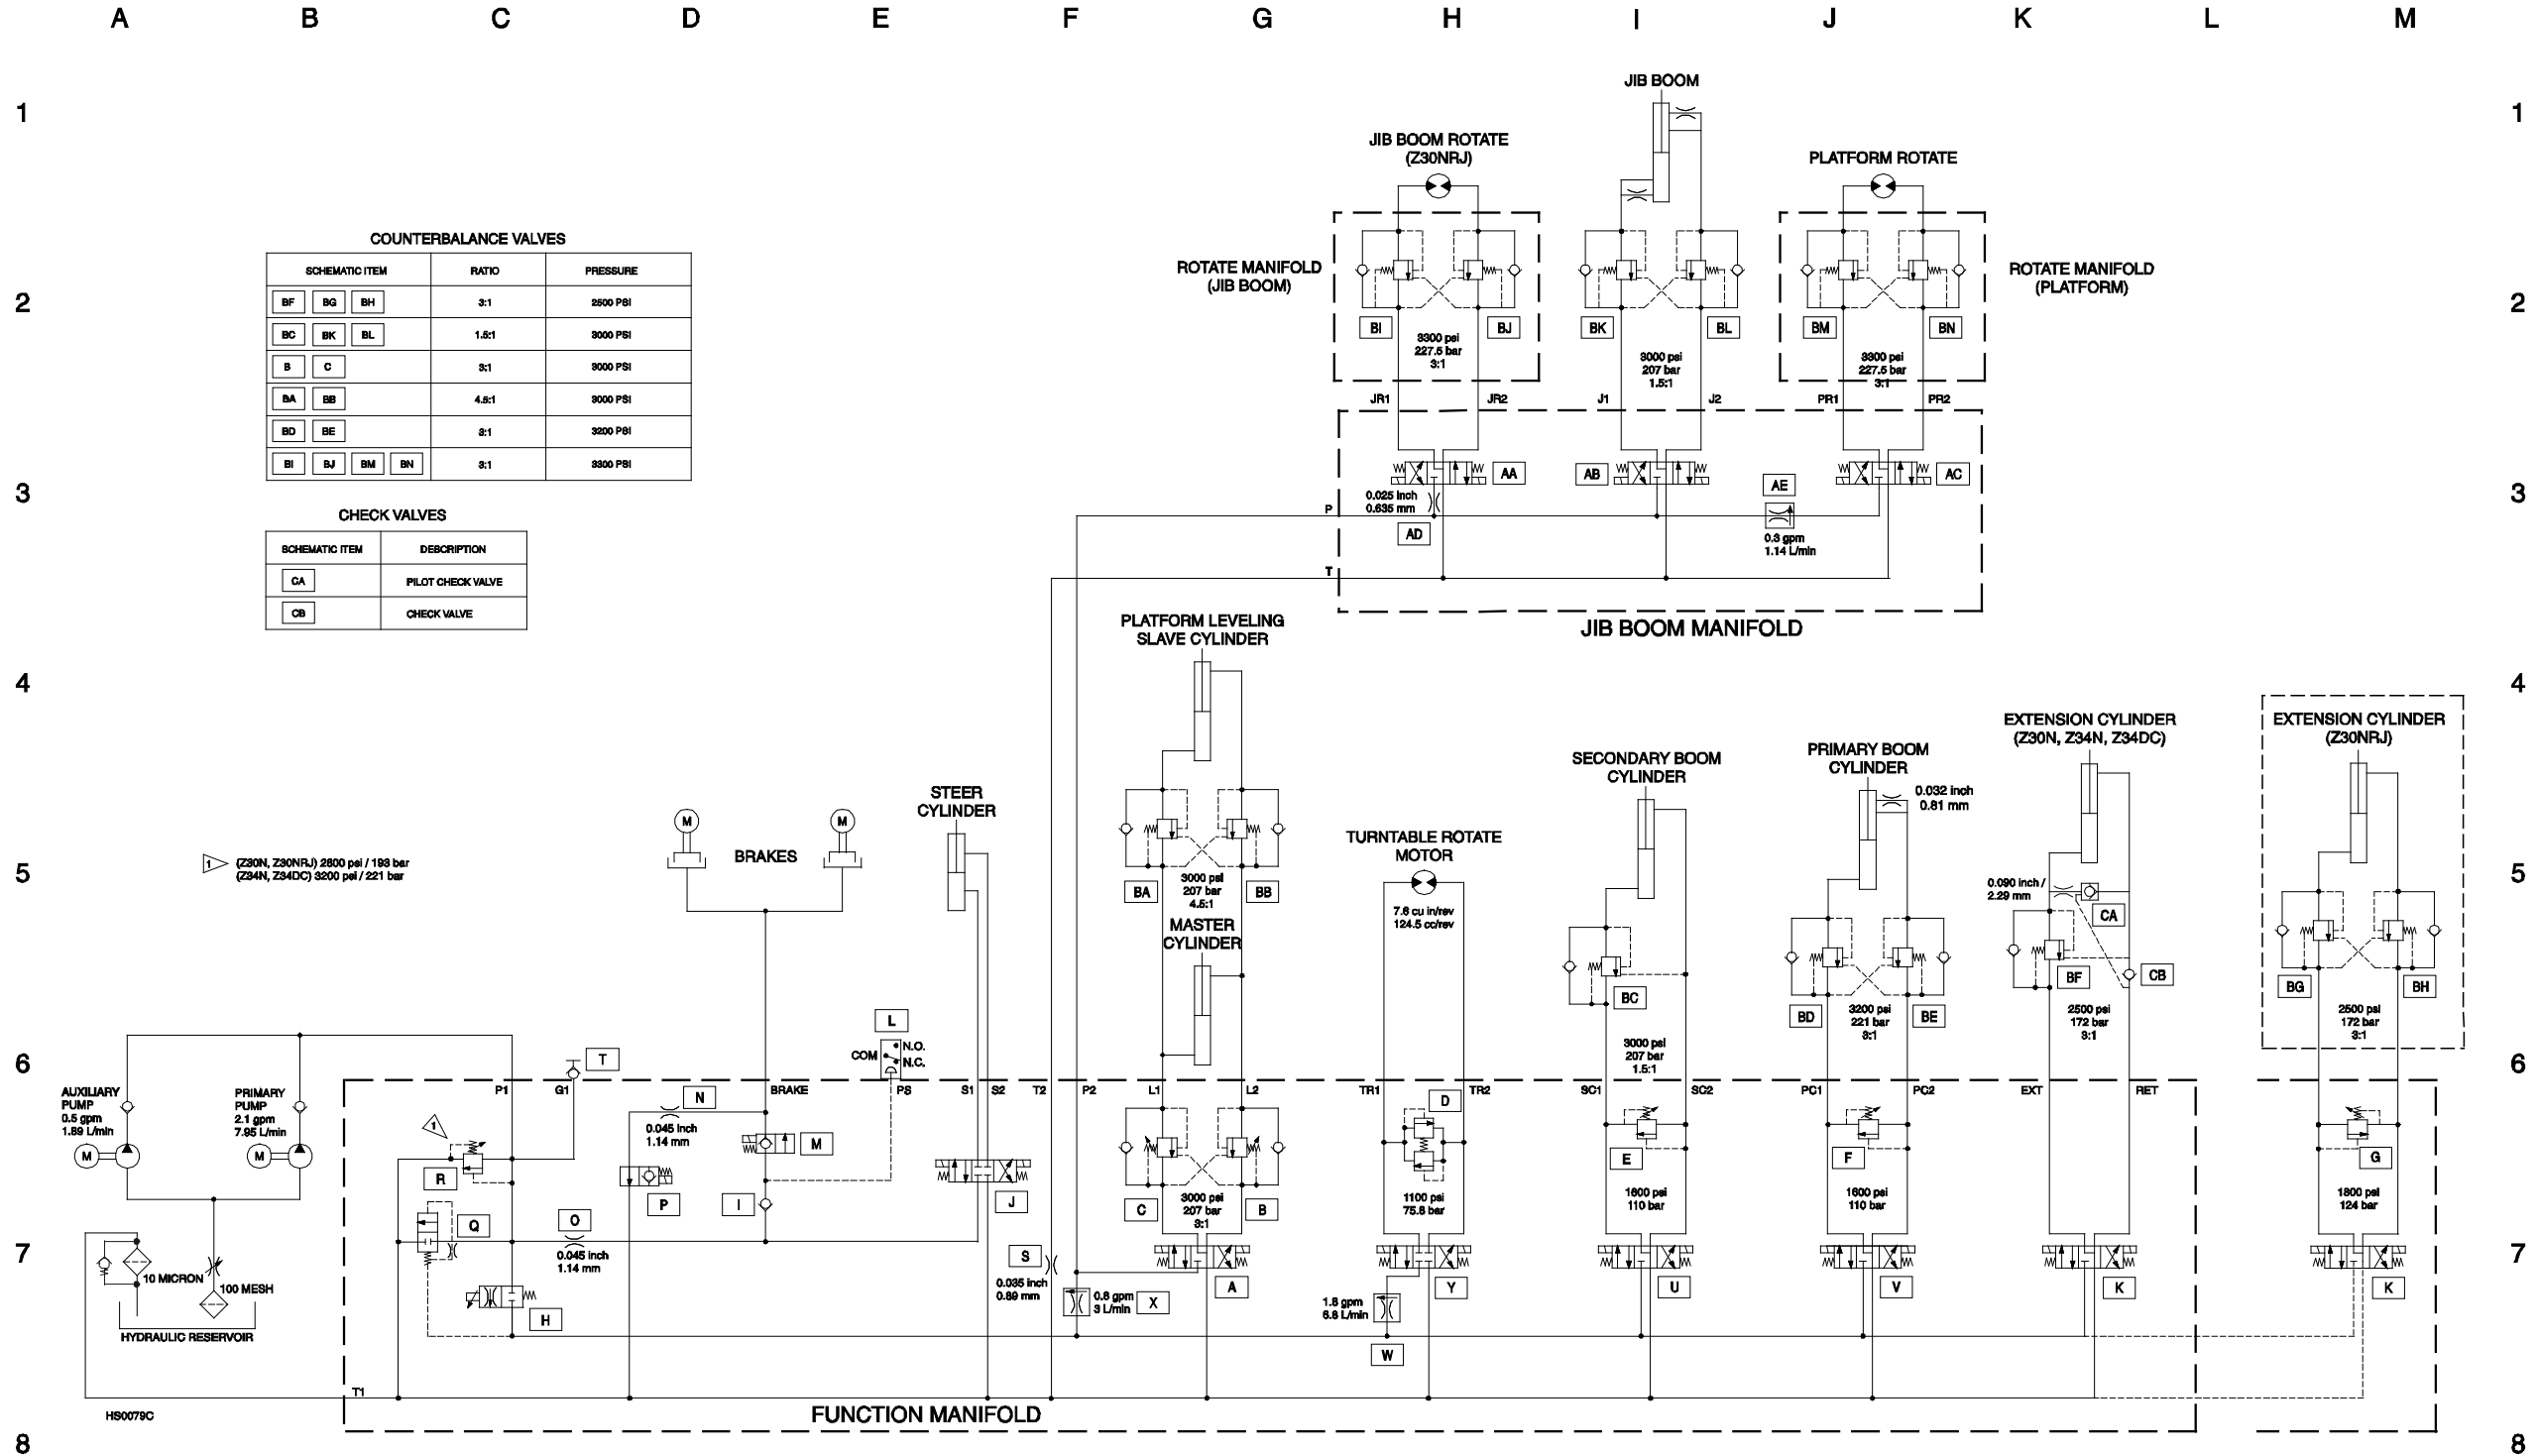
A B C D E F G H I J K L M

1 2 3 4 5 6 7 8

COUNTERBALANCE VALVES

| SCHEMATIC ITEM | RATIO | PRESSURE |
|---|---|---|
| BF BG BH | 3:1 | 2500 PSI |
| BC BK BL | 1.5:1 | 3000 PSI |
| B C | 3:1 | 3000 PSI |
| BA BB | 4.5:1 | 3000 PSI |
| BD BE | 3:1 | 3200 PSI |
| BI BJ BM BN | 3:1 | 3300 PSI |

CHECK VALVES

| SCHEMATIC ITEM | DESCRIPTION |
|---|---|
| CA | PILOT CHECK VALVE |
| CB | CHECK VALVE |

JIB BOOM

JIB BOOM ROTATE (Z30NRJ)

PLATFORM ROTATE

ROTATE MANIFOLD (JIB BOOM)

ROTATE MANIFOLD (PLATFORM)

BI BJ 3300 psi 227.5 bar 3:1

BK BL 3000 psi 207 bar 1.5:1

BM BN 3300 psi 227.5 bar 3:1

JR1 JR2 J1 J2 PR1 PR2

AA AB AC AE

0.025 inch 0.635 mm

P T AD

0.3 gpm 1.14 L/min

JIB BOOM MANIFOLD

PLATFORM LEVELING SLAVE CYLINDER

BA BB 3000 psi 207 bar 4.5:1

MASTER CYLINDER

TURNTABLE ROTATE MOTOR

7.6 cu in/rev 124.5 cc/rev

SECONDARY BOOM CYLINDER

BC 3000 psi 207 bar 1.5:1

PRIMARY BOOM CYLINDER

0.032 inch 0.81 mm

BD BE 3200 psi 221 bar 3:1

EXTENSION CYLINDER (Z30N, Z34N, Z34DC)

0.090 inch / 2.29 mm

CA CB BF 2500 psi 172 bar 3:1

EXTENSION CYLINDER (Z30NRJ)

BG BH 2500 psi 172 bar 3:1

1 (Z30N, Z30NRJ) 2800 psi / 193 bar (Z34N, Z34DC) 3200 psi / 221 bar

BRAKES

M M

STEER CYLINDER

L COM N.O. N.C.

T

P1 G1 BRAKE PS S1 S2 T2 P2 L1 L2 TR1 TR2 SC1 SC2 PC1 PC2 EXT RET

AUXILIARY PUMP 0.5 gpm 1.89 L/min

PRIMARY PUMP 2.1 gpm 7.95 L/min

N 0.045 inch 1.14 mm

M

1 R Q O 0.045 inch 1.14 mm

P I J

C B 3000 psi 207 bar 3:1

D 1100 psi 75.8 bar

E 1600 psi 110 bar

F 1600 psi 110 bar

G 1800 psi 124 bar

S 0.035 inch 0.89 mm

0.8 gpm 3 L/min X

A Y U V K K

1.8 gpm 6.8 L/min W

10 MICRON 100 MESH

H

HYDRAULIC RESERVOIR

T1

HS0079C

FUNCTION MANIFOLD